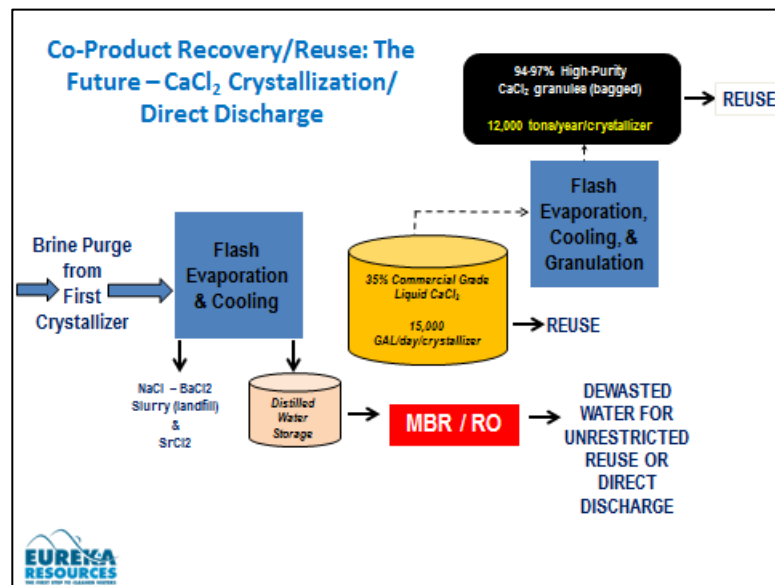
Co-Product Recovery/Reuse: The Future – $CaCl_2$ Crystallization/ Direct Discharge

94-97% High-Purity $CaCl_2$ granules (bagged)

12,000 tons/year/crystallizer

REUSE

Flash Evaporation, Cooling, & Granulation

Brine Purge from First Crystallizer

Flash Evaporation & Cooling

35% Commercial Grade Liquid $CaCl_2$

15,000 GAL/day/crystallizer

REUSE

NaCl – BaCl2 Slurry (landfill) & SrCl2

Distilled Water Storage

MBR / RO

DEWASTED WATER FOR UNRESTRICTED REUSE OR DIRECT DISCHARGE

EUREKA RESOURCES
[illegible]